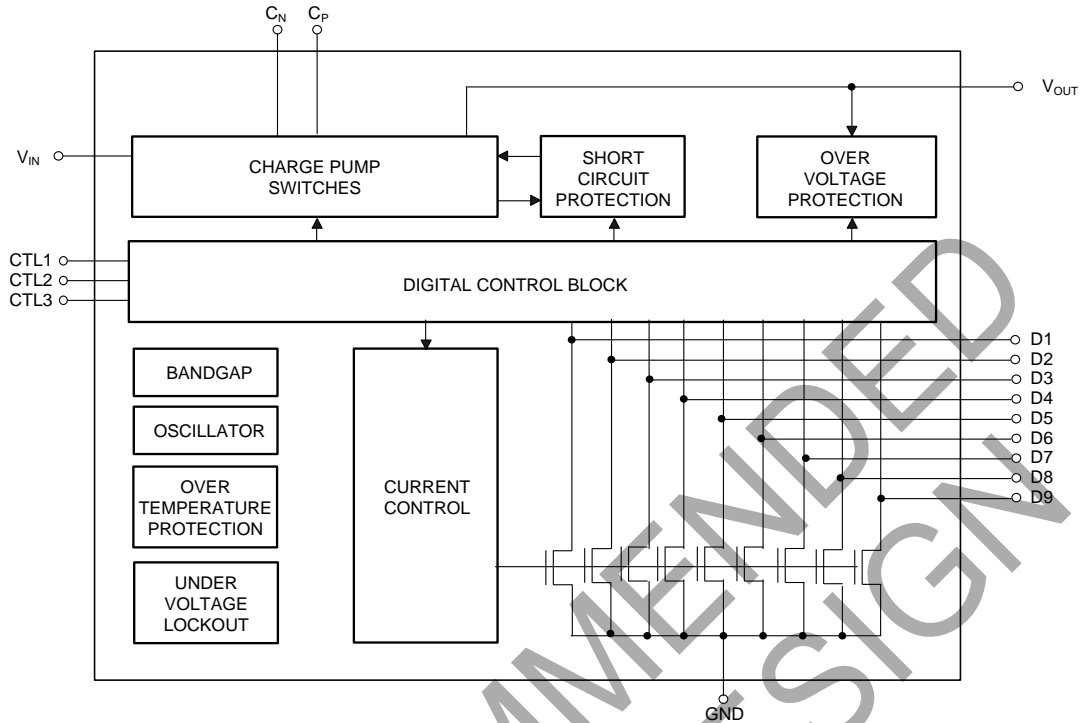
$C_N$ $C_P$

$V_{OUT}$

$V_{IN}$

CHARGE PUMP SWITCHES

SHORT CIRCUIT PROTECTION

OVER VOLTAGE PROTECTION

CTL1
CTL2
CTL3

DIGITAL CONTROL BLOCK

D1
D2
D3
D4
D5
D6
D7
D8
D9

BANDGAP

OSCILLATOR

OVER TEMPERATURE PROTECTION

UNDER VOLTAGE LOCKOUT

CURRENT CONTROL

GND

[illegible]MMENDED
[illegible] SIGN